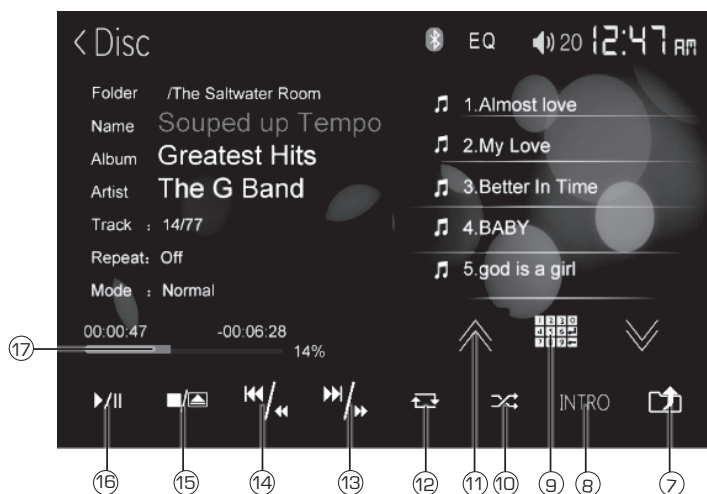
< Disc

EQ 20 12:47 AM

Folder /The Saltwater Room
Name Souped up Tempo
Album Greatest Hits
Artist The G Band
Track : 14/77
Repeat: Off
Mode : Normal

1.Almost love
2.My Love
3.Better In Time
4.BABY
5.god is a girl

00:00:47 -00:06:28
14%

INTRO

⑰ ⑯ ⑮ ⑭ ⑬ ⑫ ⑪ ⑩ ⑨ ⑧ ⑦